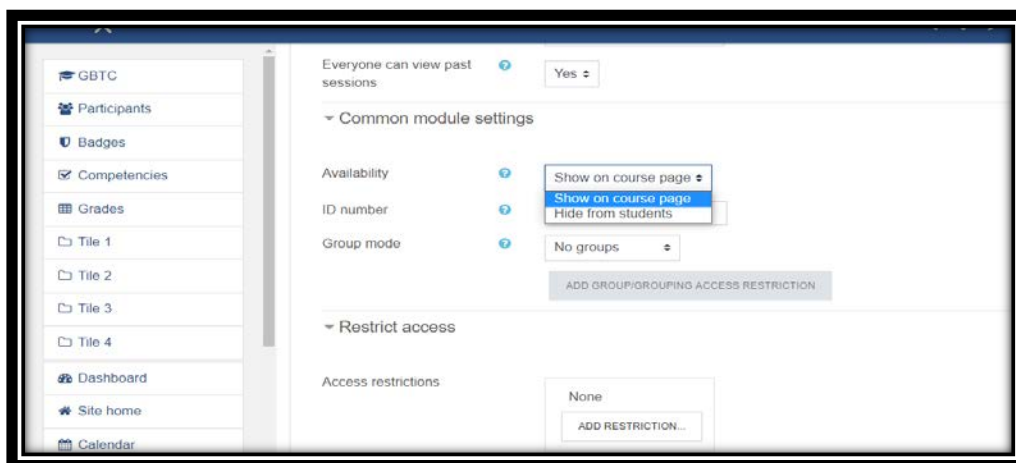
GBTC
Participants
Badges
Competencies
Grades
Tile 1
Tile 2
Tile 3
Tile 4
Dashboard
Site home
Calendar

Everyone can view past sessions
Yes

Common module settings

Availability
Show on course page
Show on course page
Hide from students
ID number
Group mode
No groups
ADD GROUP/GROUPING ACCESS RESTRICTION

Restrict access

Access restrictions
None
ADD RESTRICTION...